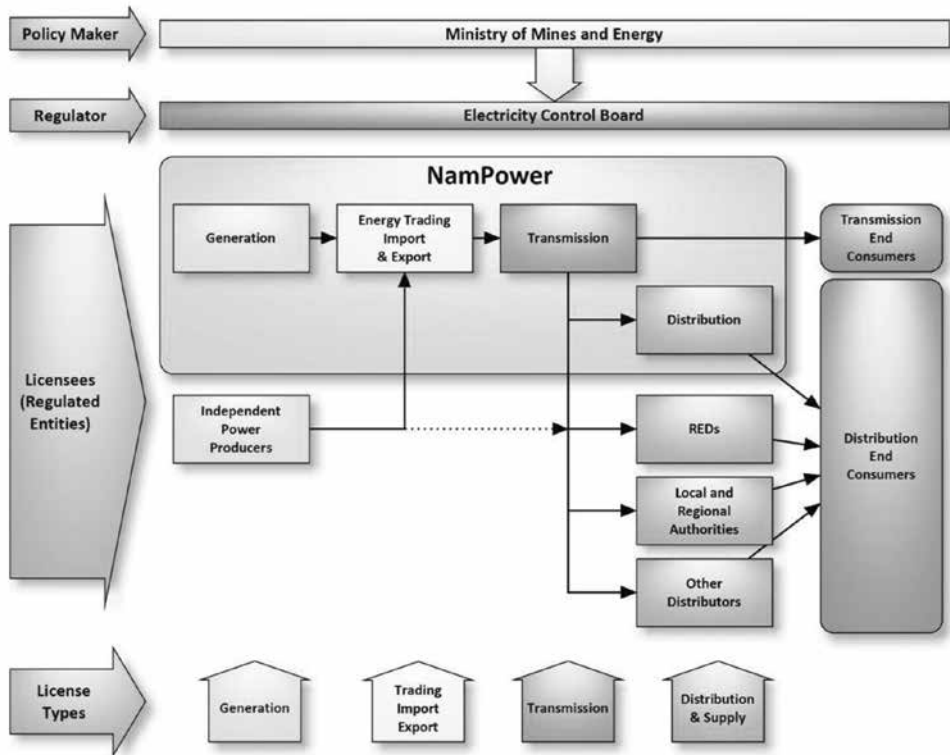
Policy Maker

Ministry of Mines and Energy

Regulator

Electricity Control Board

NamPower

Generation

Energy Trading Import & Export

Transmission

Transmission End Consumers

Distribution

Licensees (Regulated Entities)

Independent Power Producers

REDs

Distribution End Consumers

Local and Regional Authorities

Other Distributors

License Types

Generation

Trading Import Export

Transmission

Distribution & Supply